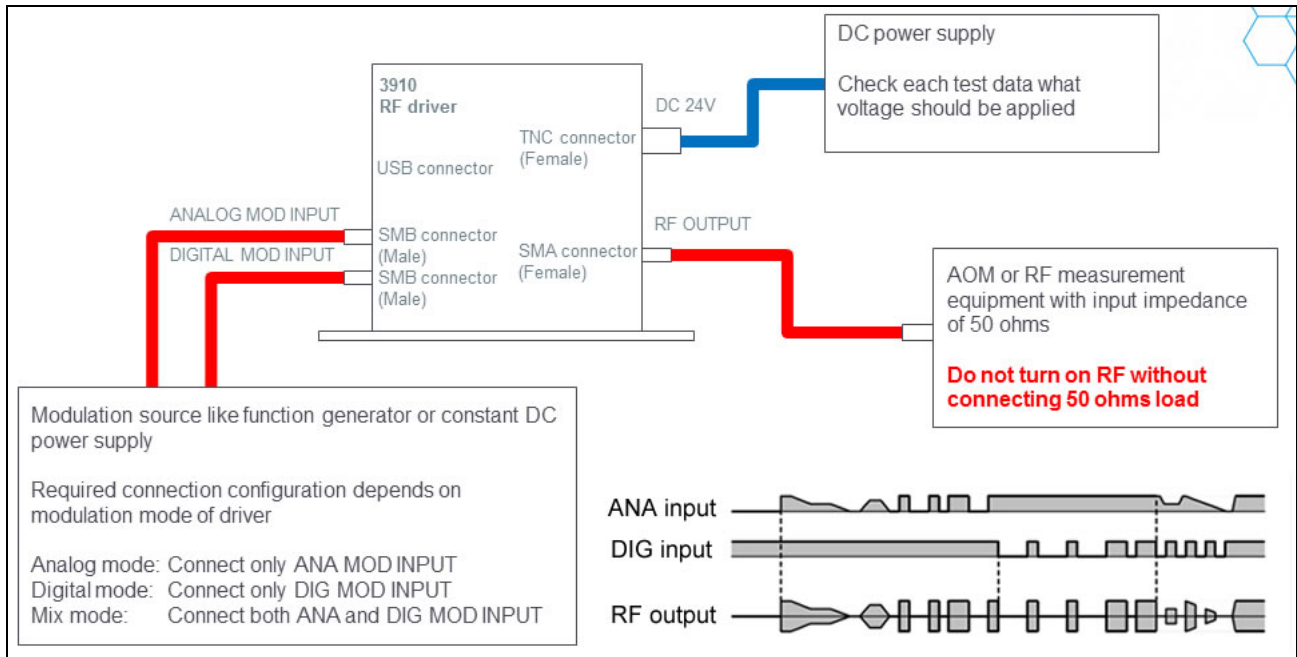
DC power supply

Check each test data what voltage should be applied

3910
RF driver

DC 24V

TNC connector (Female)

USB connector

ANALOG MOD INPUT

DIGITAL MOD INPUT

SMB connector (Male)

SMB connector (Male)

RF OUTPUT

SMA connector (Female)

AOM or RF measurement equipment with input impedance of 50 ohms

Do not turn on RF without connecting 50 ohms load

Modulation source like function generator or constant DC power supply

Required connection configuration depends on modulation mode of driver

Analog mode: Connect only ANA MOD INPUT
Digital mode: Connect only DIG MOD INPUT
Mix mode: Connect both ANA and DIG MOD INPUT

ANA input

DIG input

RF output